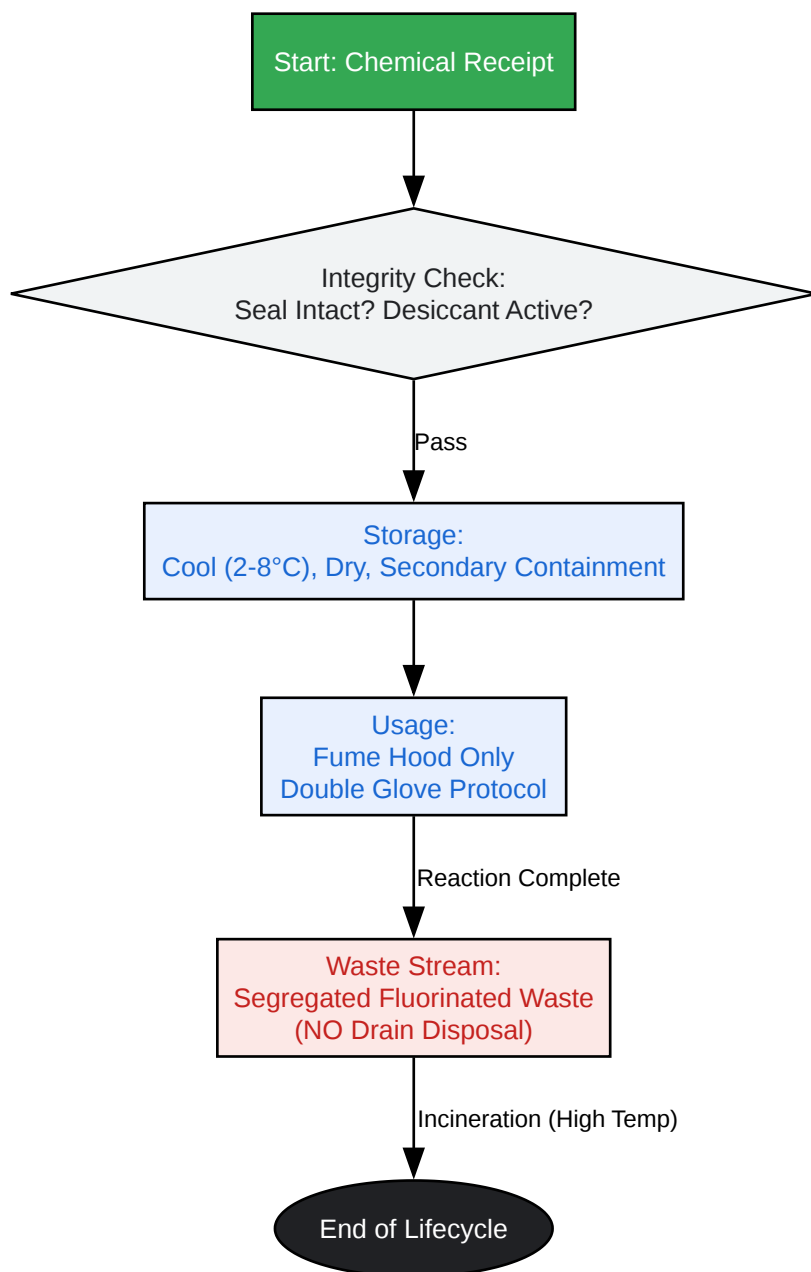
Start: Chemical Receipt

Integrity Check:
Seal Intact? Desiccant Active?

Pass

Storage:
Cool (2-8°C), Dry, Secondary Containment

Usage:
Fume Hood Only
Double Glove Protocol

Reaction Complete

Waste Stream:
Segregated Fluorinated Waste
(NO Drain Disposal)

Incineration (High Temp)

End of Lifecycle